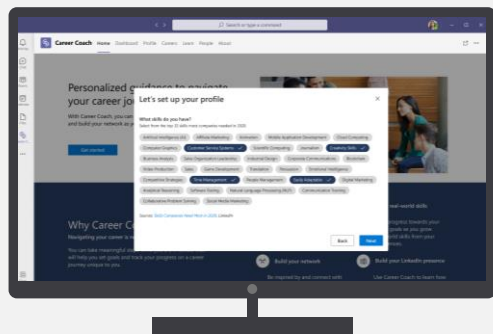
Search or type a command

Career Coach Home Dashboard Profile Careers Learn People About

Personalized guidance to navigate your career jo

With Career Coach, you can and build your network as y

Get started

Why Career C

Navigating your career is

You can take meaningful will help you set goals and track your progress on a career journey unique to you

Let's set up your profile

What skills do you have?

Select from the top 25 skills most companies needed in 2020

Artificial Intelligence (AI) Affiliate Marketing Animation Mobile Application Development Cloud Computing Computer Graphics Customer Service Systems Scientific Computing Journalism Creativity Skills Business Analysis Sales Organization Leadership Industrial Design Corporate Communications Blockchain Video Production Sales Game Development Translation Persuasion Emotional Intelligence Competitive Strategies Time Management People Management Data Visualization Digital Marketing Analytical Reasoning Software Testing Natural Language Processing (NLP) Communication Training Collaborative Problem Solving Social Media Marketing

Source: Skills Companies Need Most in 2020 LinkedIn

Back Next

real-world skills

Build your network

Build your LinkedIn presence

Be inspired by and connect with

Use Career Coach to learn how